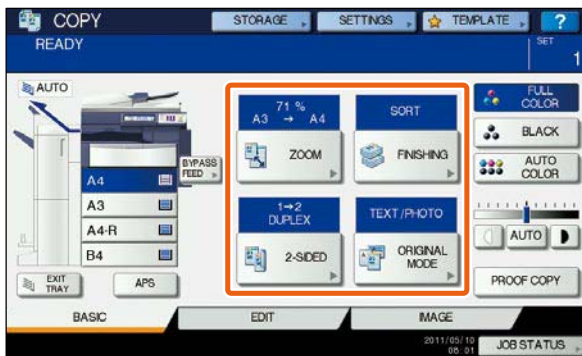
COPY
STORAGE
SETTINGS
TEMPLATE
?
READY
SET
1
AUTO
BYPASS FEED
A4
A3
A4-R
B4
EXIT TRAY
APS
71 %
A3 → A4
ZOOM
SORT
FINISHING
1→2
DUPLEX
2-SIDED
TEXT/PHOTO
ORIGINAL MODE
FULL COLOR
BLACK
AUTO COLOR
AUTO
PROOF COPY
BASIC
EDIT
IMAGE
2011/05/10
08:01
JOB STATUS